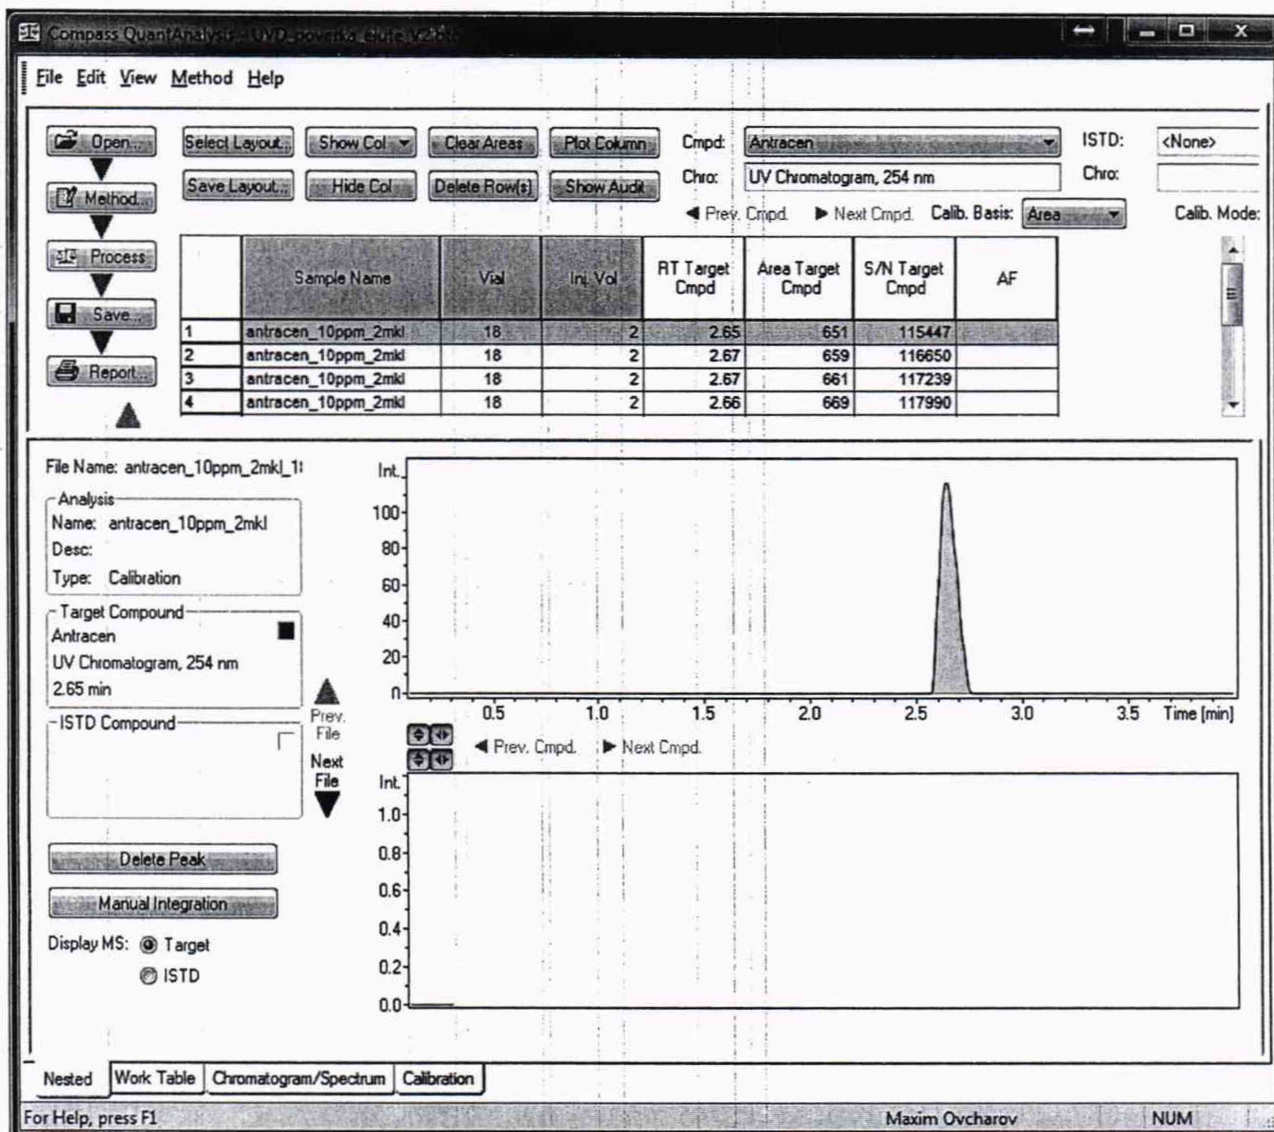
Compass QuantAnalysis - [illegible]

File Edit View Method Help

Open...
Method...
Process
Save...
Report...

Select Layout... Show Col Clear Areas Plot Column
Save Layout... Hide Col Delete Row(s) Show Audit

Cmpd: Antracen
Chro: UV Chromatogram, 254 nm
◄ Prev. Cmpd. ► Next Cmpd. Calib. Basis: Area
ISTD: <None>
Chro:
Calib. Mode:

| | Sample Name | Vial | Inj. Vol | RT Target Cmpd | Area Target Cmpd | S/N Target Cmpd | AF |
|---|---|---|---|---|---|---|---|
| 1 | antracen_10ppm_2mkl | 18 | 2 | 2.65 | 651 | 115447 | |
| 2 | antracen_10ppm_2mkl | 18 | 2 | 2.67 | 659 | 116650 | |
| 3 | antracen_10ppm_2mkl | 18 | 2 | 2.67 | 661 | 117239 | |
| 4 | antracen_10ppm_2mkl | 18 | 2 | 2.66 | 669 | 117990 | |

File Name: antracen_10ppm_2mkl_1
Analysis
Name: antracen_10ppm_2mkl
Desc:
Type: Calibration
Target Compound
Antracen
UV Chromatogram, 254 nm
2.65 min
ISTD Compound
Prev. File
Next File
Delete Peak
Manual Integration
Display MS: Target
ISTD

Int.
100
80
60
40
20
0
0.5 1.0 1.5 2.0 2.5 3.0 3.5 Time [min]

◄ Prev. Cmpd. ► Next Cmpd.

Int.
1.0
0.8
0.6
0.4
0.2
0.0

Nested Work Table Chromatogram/Spectrum Calibration

For Help, press F1 Maxim Ovcharov NUM